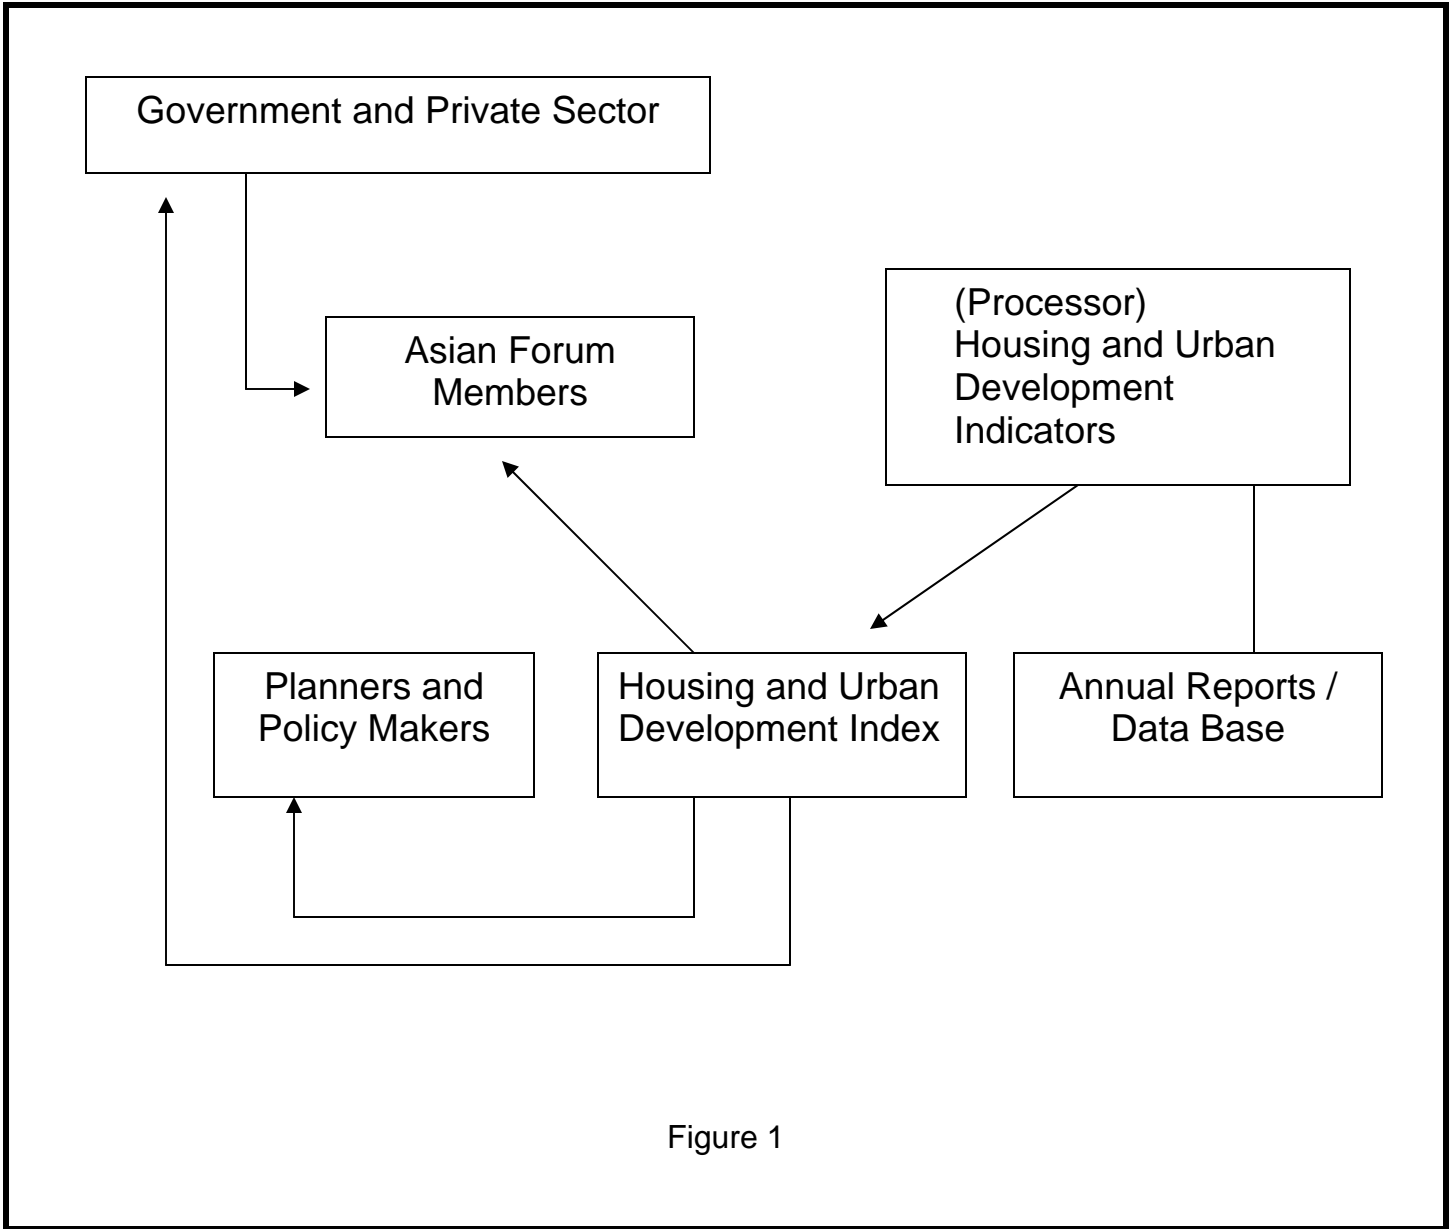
Government and Private Sector

Asian Forum Members

(Processor)
Housing and Urban Development Indicators

Planners and Policy Makers

Housing and Urban Development Index

Annual Reports / Data Base

Figure 1